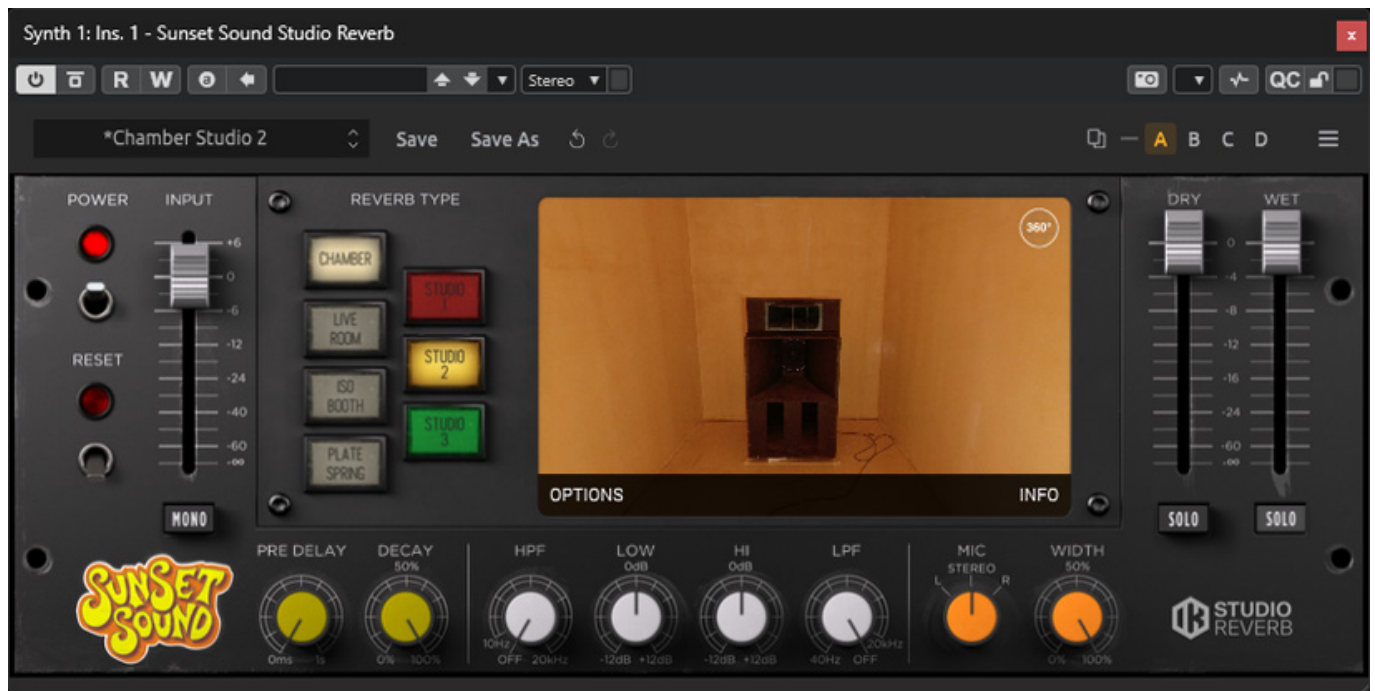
Synth 1: Ins. 1 - Sunset Sound Studio Reverb

R W

Stereo

QC

*Chamber Studio 2

Save Save As

A B C D

POWER INPUT

+6
0
-6
-12
-24
-40
-60
-∞

RESET

MONO

REVERB TYPE

CHAMBER

LIVE ROOM

ISO BOOTH

PLATE SPRING

STUDIO 1

STUDIO 2

STUDIO 3

360°

OPTIONS INFO

DRY WET

0
-4
-8
-12
-16
-24
-60
-∞

SOLO SOLO

SUNSET SOUND

PRE DELAY
0ms 1s

DECAY
50%
0% 100%

HPF
10Hz
OFF 20kHz

LOW
0dB
-12dB +12dB

HI
0dB
-12dB +12dB

LPF
20kHz
40Hz OFF

MIC
STEREO
L R

WIDTH
50%
0% 100%

STUDIO REVERB